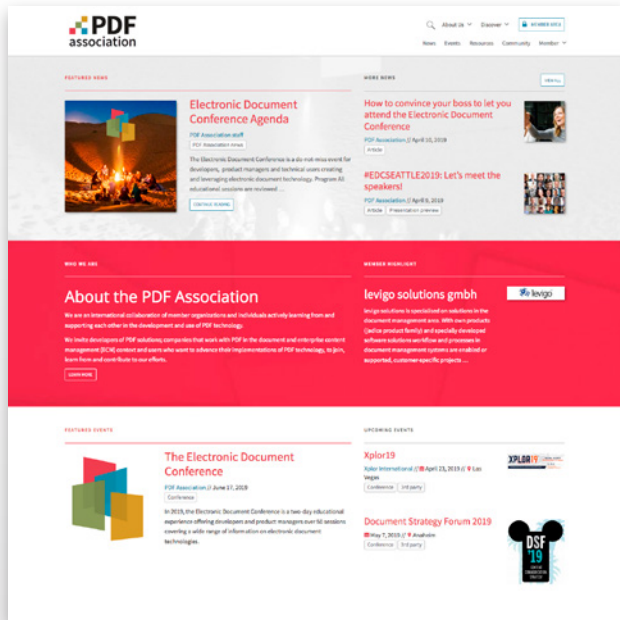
PDF association

About Us Discover MEMBER AREA

News Events Resources Community Member

FEATURED NEWS

Electronic Document Conference Agenda

PDF Association staff

PDF Association news

The Electronic Document Conference is a do-not-miss event for developers, product managers and technical users creating and leveraging electronic document technology. Program All educational sessions are reviewed ...

CONTINUE READING

MORE NEWS

VIEW ALL

How to convince your boss to let you attend the Electronic Document Conference

PDF Association // April 10, 2019

Article

#EDCSEATTLE2019: Let's meet the speakers!

PDF Association // April 8, 2019

Article Presentation preview

WHO WE ARE

About the PDF Association

We are an international collaboration of member organizations and individuals actively learning from and supporting each other in the development and use of PDF technology.

We invite developers of PDF solutions, companies that work with PDF in the document and enterprise content management (ECM) context and users who want to advance their implementations of PDF technology, to join, learn from and contribute to our efforts.

LEARN MORE

MEMBER HIGHLIGHT

levigo solutions gmbh

levigo

levigo solutions is specialized on solutions in the document management area. With own products (jadice product family) and specially developed software solutions workflow and processes in document management systems are enabled or supported, customer-specific projects ...

FEATURED EVENTS

The Electronic Document Conference

PDF Association // June 17, 2019

Conference

In 2019, the Electronic Document Conference is a two-day educational experience offering developers and product managers over 50 sessions covering a wide range of information on electronic document technologies.

UPCOMING EVENTS

Xplor19

Xplor International // April 23, 2019 // Las Vegas

Conference 3rd party

XPLOR19

Document Strategy Forum 2019

May 7, 2019 // Anaheim

Conference 3rd party

DSF '19